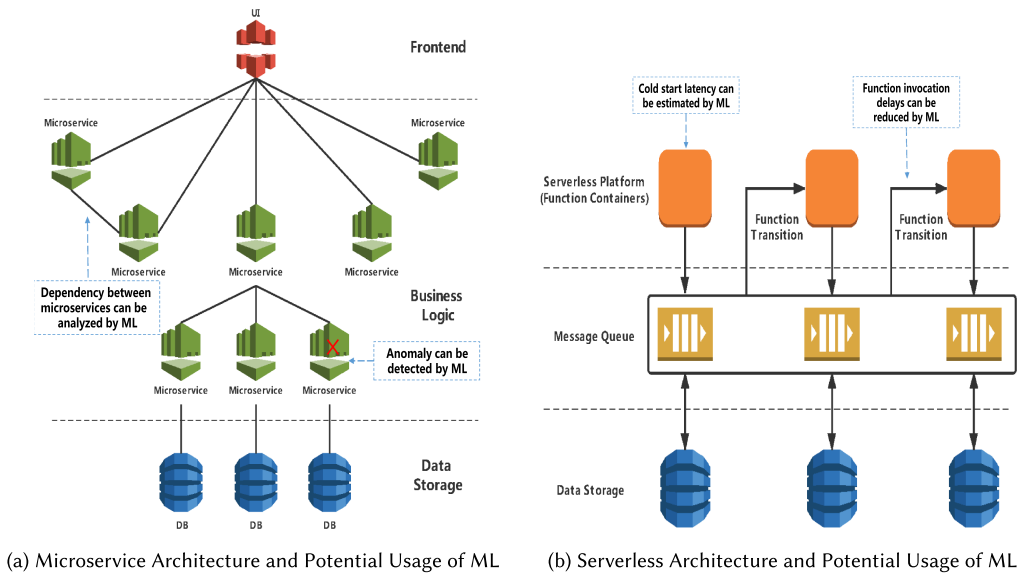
UI

Frontend

Microservice

Microservice

Microservice

Microservice

Microservice

Dependency between microservices can be analyzed by ML

Business Logic

Anomaly can be detected by ML

Microservice

Microservice

Microservice

Data Storage

DB

DB

DB

(a) Microservice Architecture and Potential Usage of ML

Cold start latency can be estimated by ML

Function invocation delays can be reduced by ML

Serverless Platform (Function Containers)

Function Transition

Function Transition

Message Queue

Data Storage

(b) Serverless Architecture and Potential Usage of ML